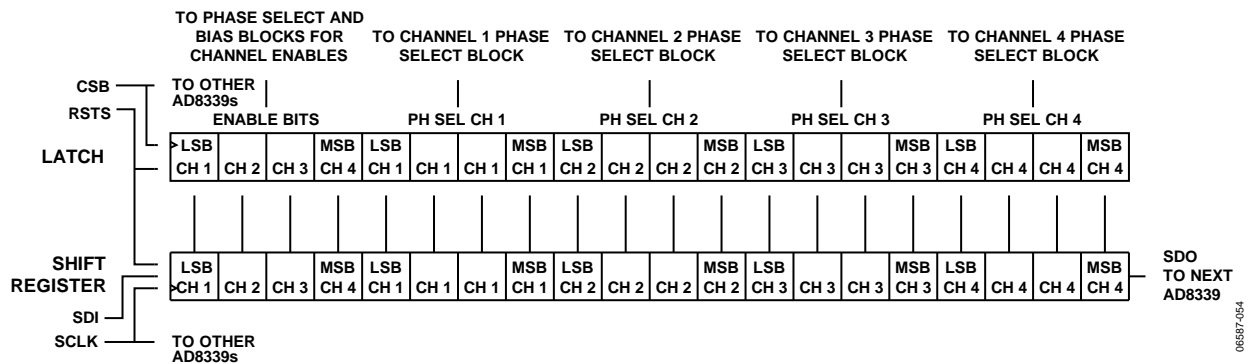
TO PHASE SELECT AND BIAS BLOCKS FOR CHANNEL ENABLES

TO CHANNEL 1 PHASE SELECT BLOCK

TO CHANNEL 2 PHASE SELECT BLOCK

TO CHANNEL 3 PHASE SELECT BLOCK

TO CHANNEL 4 PHASE SELECT BLOCK

CSB

TO OTHER AD8339s

RSTS

ENABLE BITS

PH SEL CH 1

PH SEL CH 2

PH SEL CH 3

PH SEL CH 4

LATCH

| LSB CH 1 | CH 2 | CH 3 | MSB CH 4 | LSB CH 1 | CH 1 | CH 1 | MSB CH 1 | LSB CH 2 | CH 2 | CH 2 | MSB CH 2 | LSB CH 3 | CH 3 | CH 3 | MSB CH 3 | LSB CH 4 | CH 4 | CH 4 | MSB CH 4 |
|---|---|---|---|---|---|---|---|---|---|---|---|---|---|---|---|---|---|---|---|

SHIFT REGISTER

| LSB CH 1 | CH 2 | CH 3 | MSB CH 4 | LSB CH 1 | CH 1 | CH 1 | MSB CH 1 | LSB CH 2 | CH 2 | CH 2 | MSB CH 2 | LSB CH 3 | CH 3 | CH 3 | MSB CH 3 | LSB CH 4 | CH 4 | CH 4 | MSB CH 4 |
|---|---|---|---|---|---|---|---|---|---|---|---|---|---|---|---|---|---|---|---|

SDO TO NEXT AD8339

SDI

SCLK

TO OTHER AD8339s

06587-054